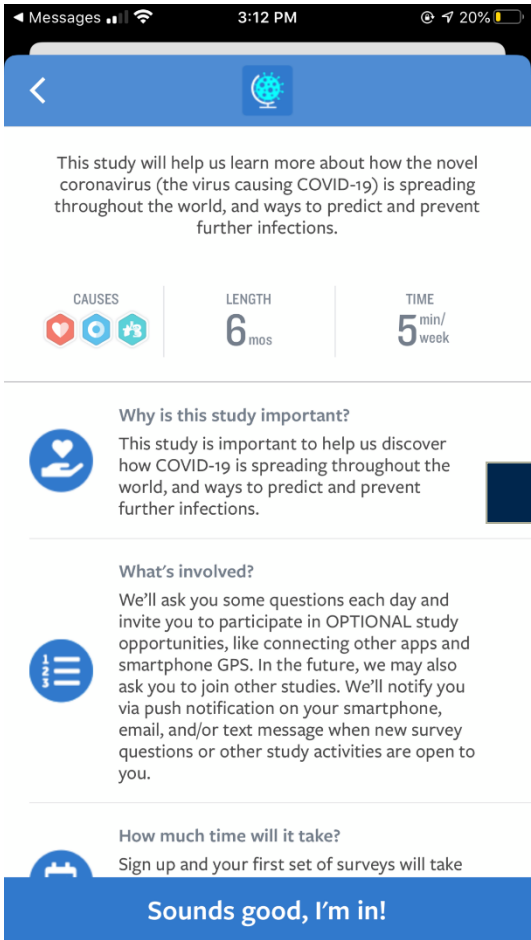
◀ Messages 3:12 PM 20%

This study will help us learn more about how the novel coronavirus (the virus causing COVID-19) is spreading throughout the world, and ways to predict and prevent further infections.

CAUSES

LENGTH
6 mos

TIME
5 min/week

Why is this study important?
This study is important to help us discover how COVID-19 is spreading throughout the world, and ways to predict and prevent further infections.

What's involved?
We'll ask you some questions each day and invite you to participate in OPTIONAL study opportunities, like connecting other apps and smartphone GPS. In the future, we may also ask you to join other studies. We'll notify you via push notification on your smartphone, email, and/or text message when new survey questions or other study activities are open to you.

How much time will it take?
Sign up and your first set of surveys will take

Sounds good, I'm in!